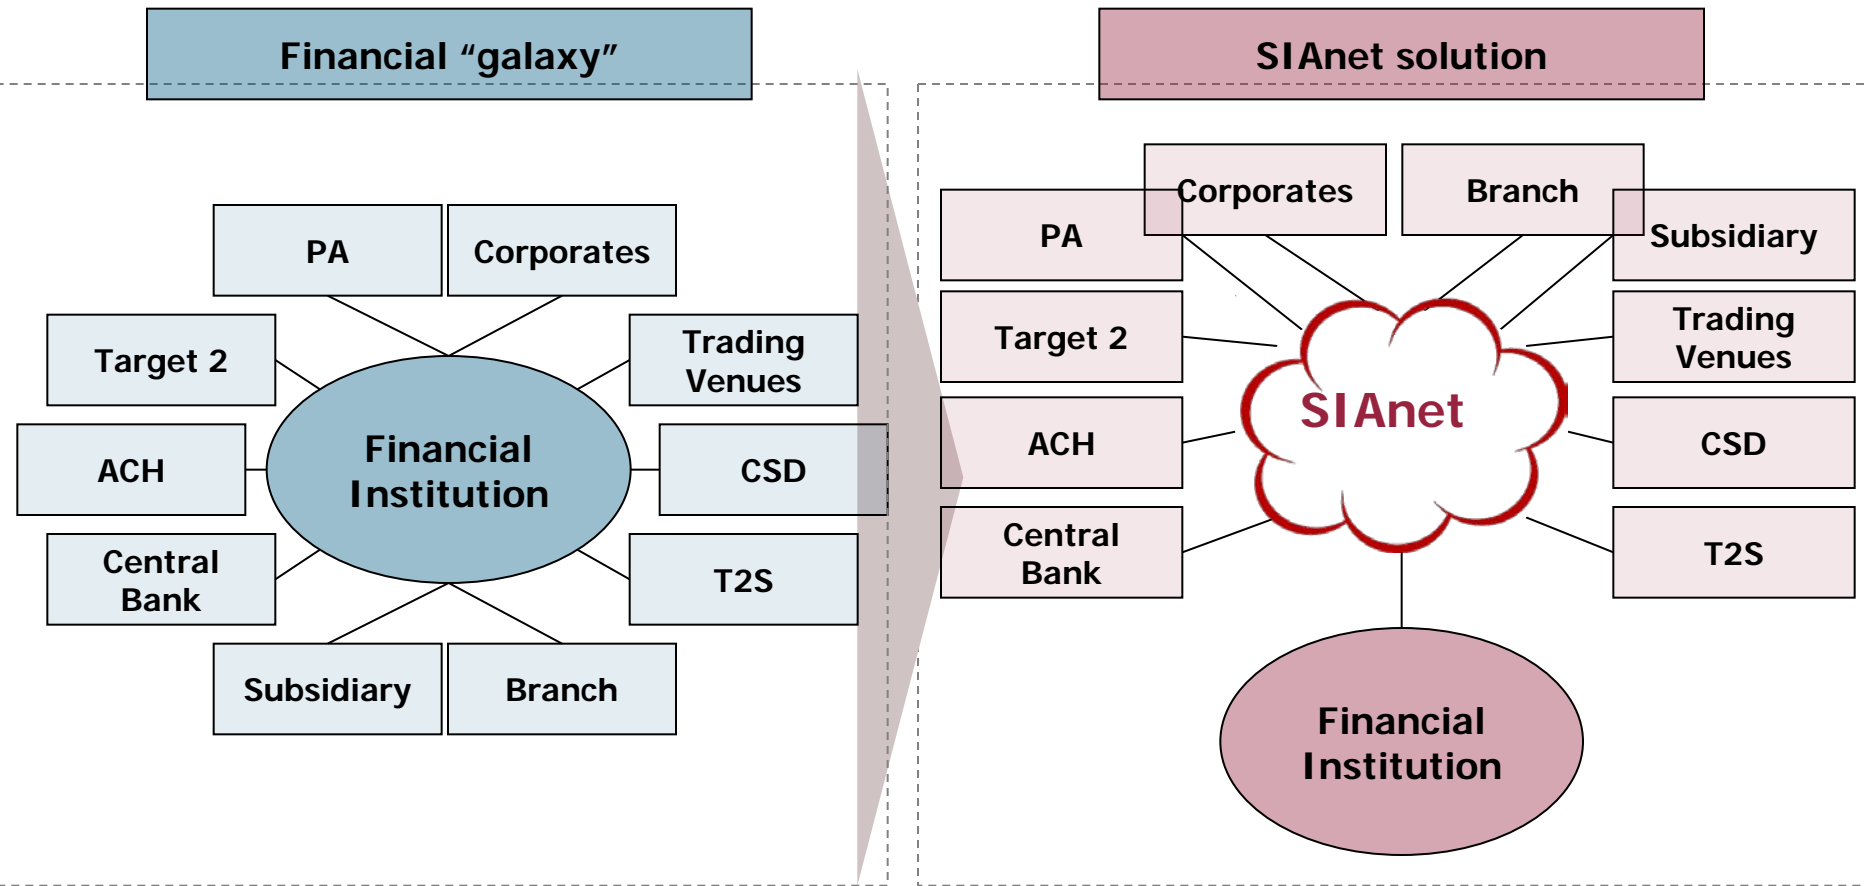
Financial “galaxy”

PA

Corporates

Target 2

Trading Venues

ACH

Financial Institution

CSD

Central Bank

T2S

Subsidiary

Branch

SIAnet solution

Corporates

Branch

PA

Subsidiary

Target 2

Trading Venues

SIAnet

ACH

CSD

Central Bank

T2S

Financial Institution